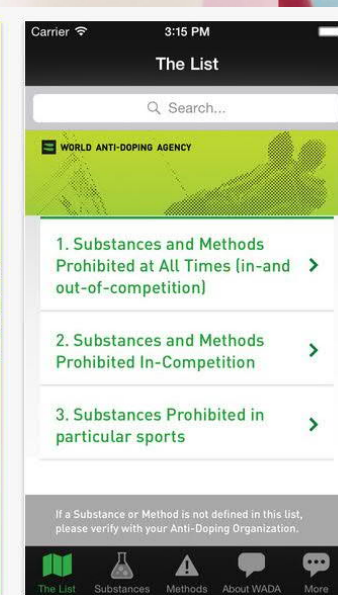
Carrier
3:15 PM
The List
Search...
WORLD ANTI-DOPING AGENCY
1. Substances and Methods Prohibited at All Times (in-and out-of-competition)
2. Substances and Methods Prohibited In-Competition
3. Substances Prohibited in particular sports
If a Substance or Method is not defined in this list, please verify with your Anti-Doping Organization.
The List
Substances
Methods
About WADA
More